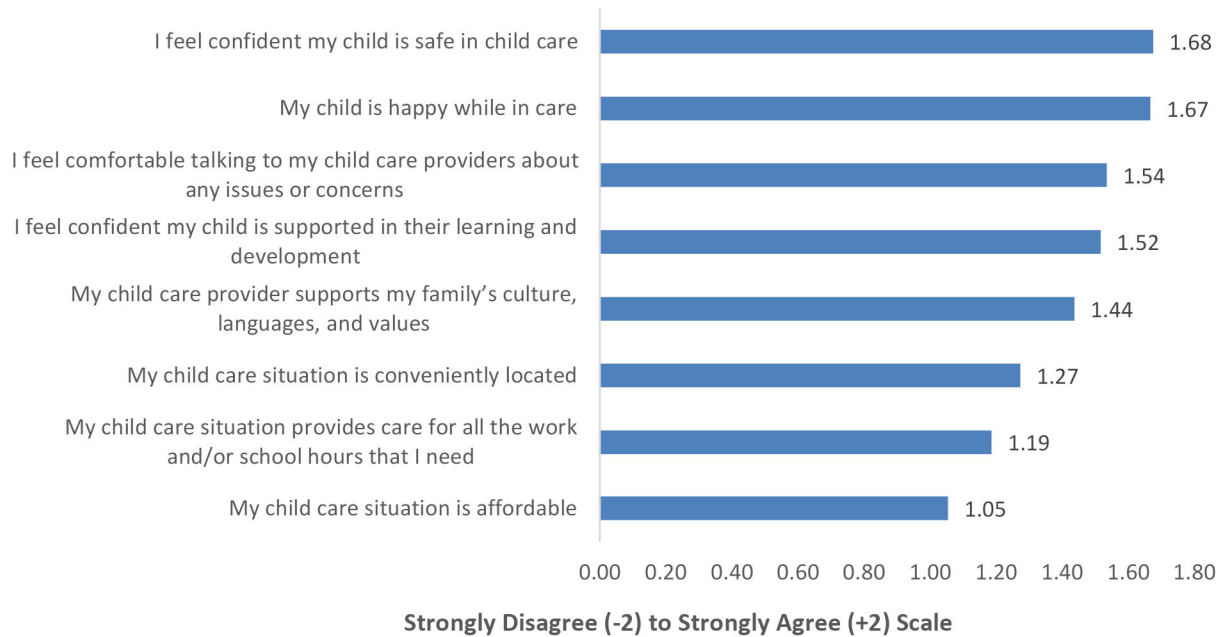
I feel confident my child is safe in child care 1.68

My child is happy while in care 1.67

I feel comfortable talking to my child care providers about any issues or concerns 1.54

I feel confident my child is supported in their learning and development 1.52

My child care provider supports my family's culture, languages, and values 1.44

My child care situation is conveniently located 1.27

My child care situation provides care for all the work and/or school hours that I need 1.19

My child care situation is affordable 1.05

0.00 0.20 0.40 0.60 0.80 1.00 1.20 1.40 1.60 1.80

Strongly Disagree (-2) to Strongly Agree (+2) Scale